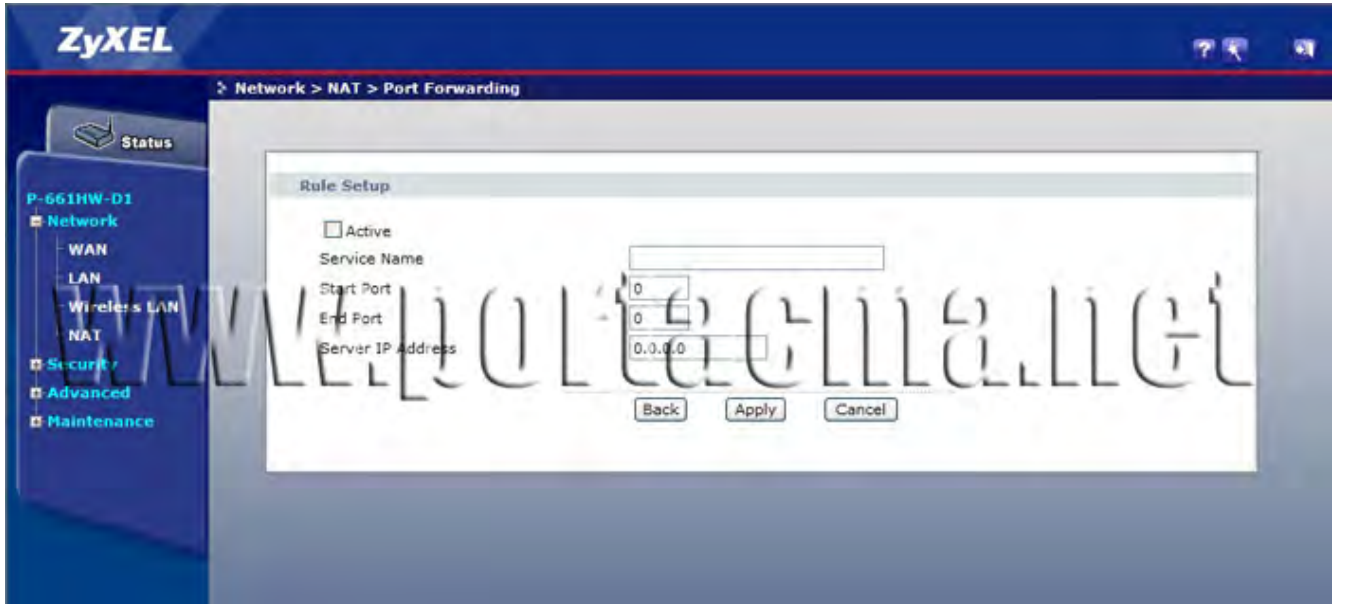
ZyXEL

> Network > NAT > Port Forwarding

Status

P-661HW-D1
Network
WAN
LAN
Wireless LAN
NAT
Security
Advanced
Maintenance

Rule Setup

Active
Service Name
Start Port 0
End Port 0
Server IP Address 0.0.0.0

Back Apply Cancel

www.portacma.net